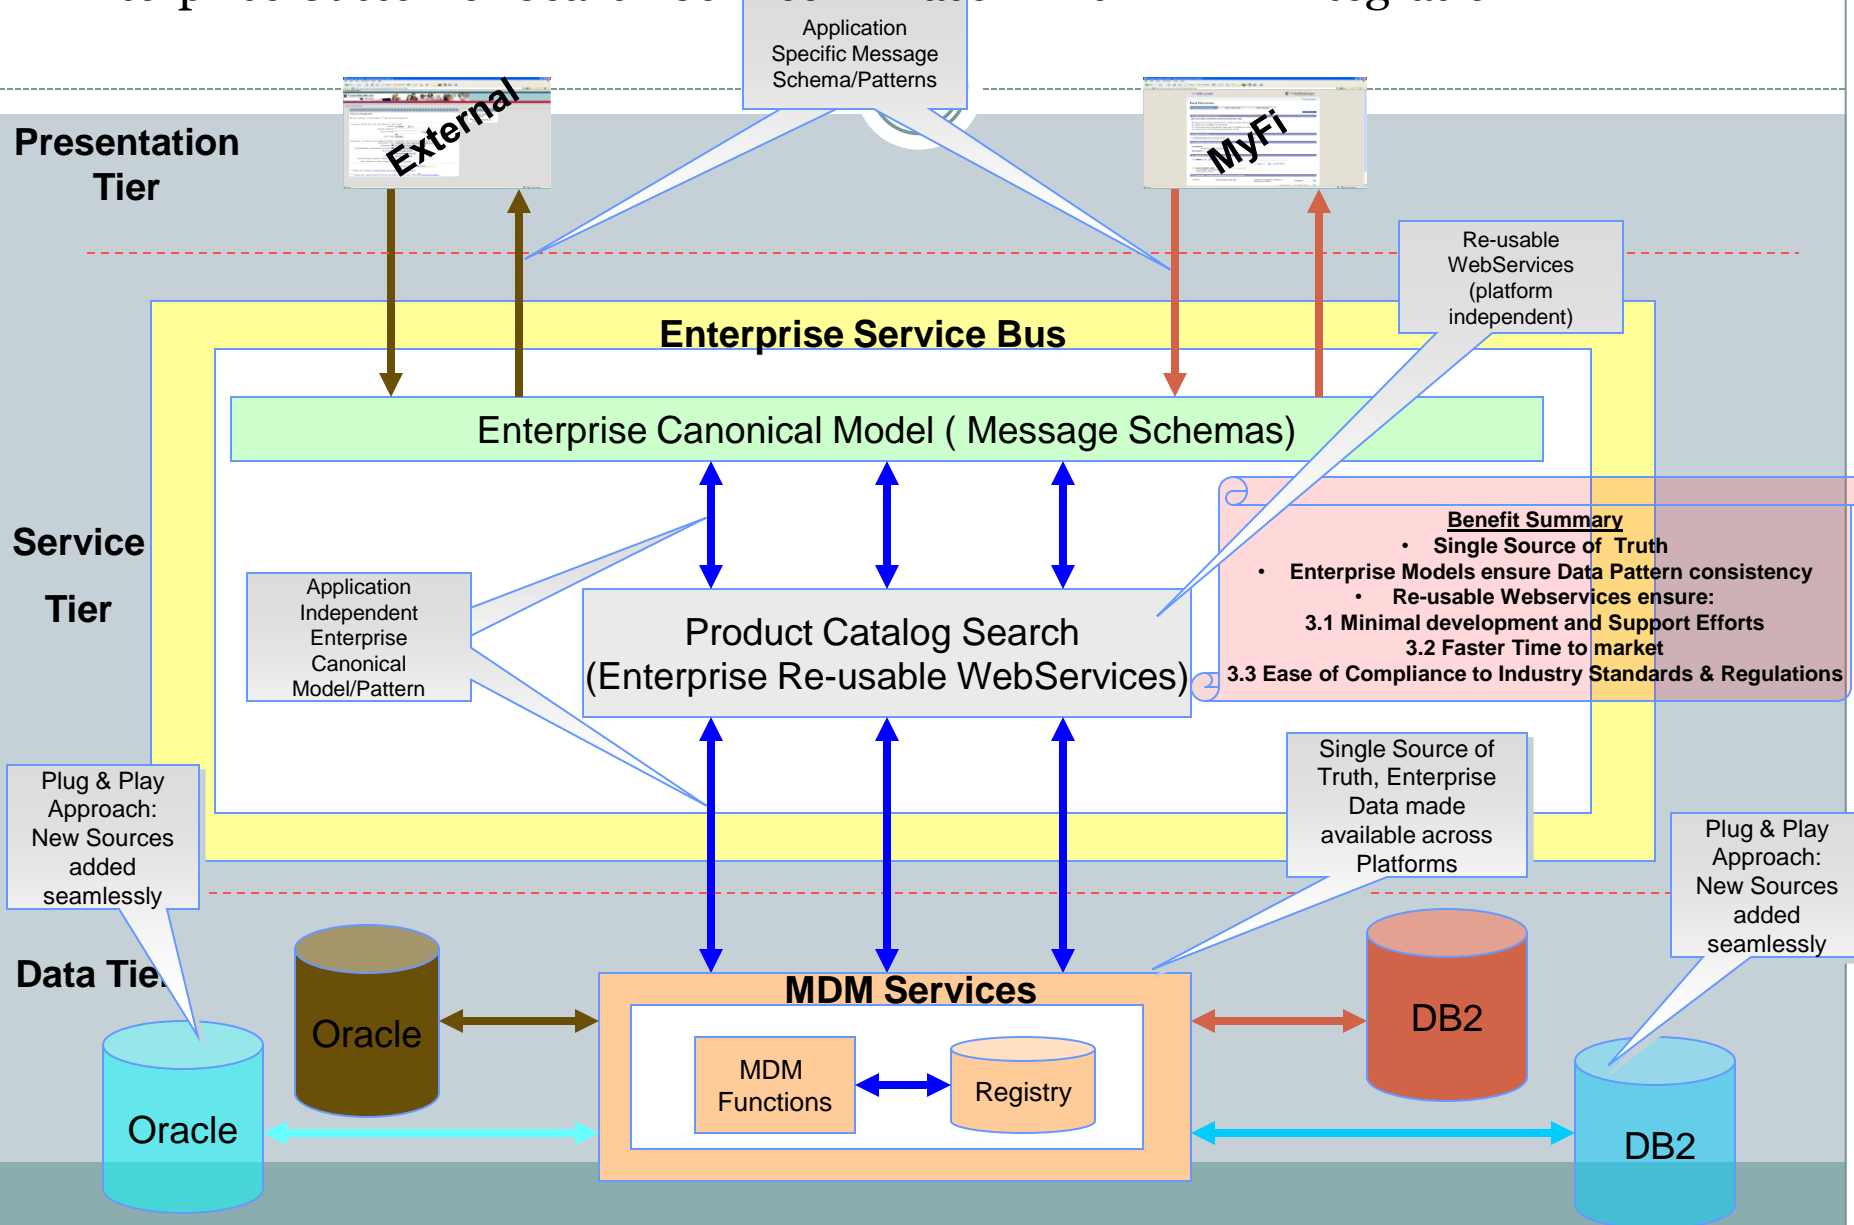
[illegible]

Application Specific Message Schema/Patterns

Presentation Tier

External

MyFi

Re-usable WebServices (platform independent)

Enterprise Service Bus

Enterprise Canonical Model ( Message Schemas)

Service Tier

Application Independent Enterprise Canonical Model/Pattern

Product Catalog Search (Enterprise Re-usable WebServices)

Benefit Summary
• Single Source of Truth
• Enterprise Models ensure Data Pattern consistency
• Re-usable Webservices ensure:
3.1 Minimal development and Support Efforts
3.2 Faster Time to market
3.3 Ease of Compliance to Industry Standards & Regulations

Plug & Play Approach: New Sources added seamlessly

Single Source of Truth, Enterprise Data made available across Platforms

Plug & Play Approach: New Sources added seamlessly

Data Tier

Oracle

MDM Services

MDM Functions

Registry

DB2

Oracle

DB2